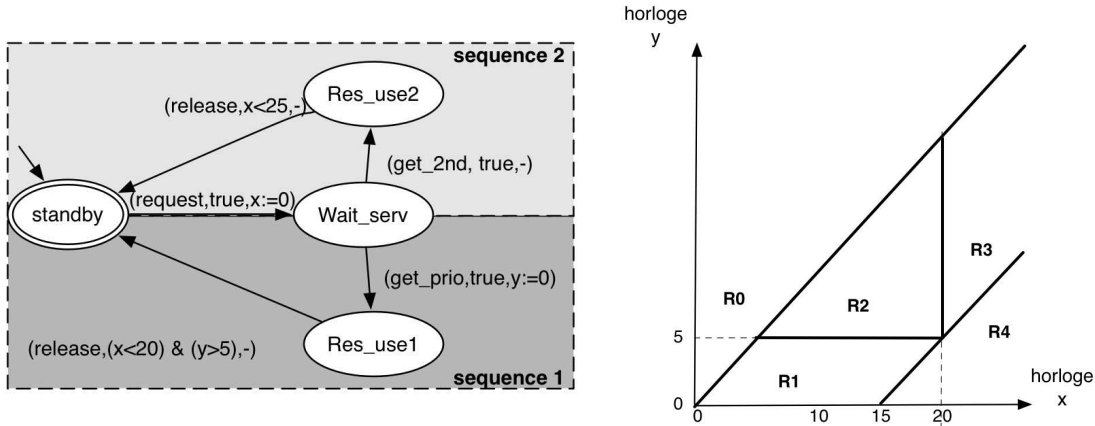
sequence 2

(release,x<25,-)

Res_use2

(get_2nd, true,-)

standby

(request,true,x:=0)

Wait_serv

(get_prio,true,y:=0)

Res_use1

(release,(x<20) & (y>5),-)

sequence 1

horloge
y

R0

R2

R3

R4

R1

5

0

0

10

15

20

horloge
x